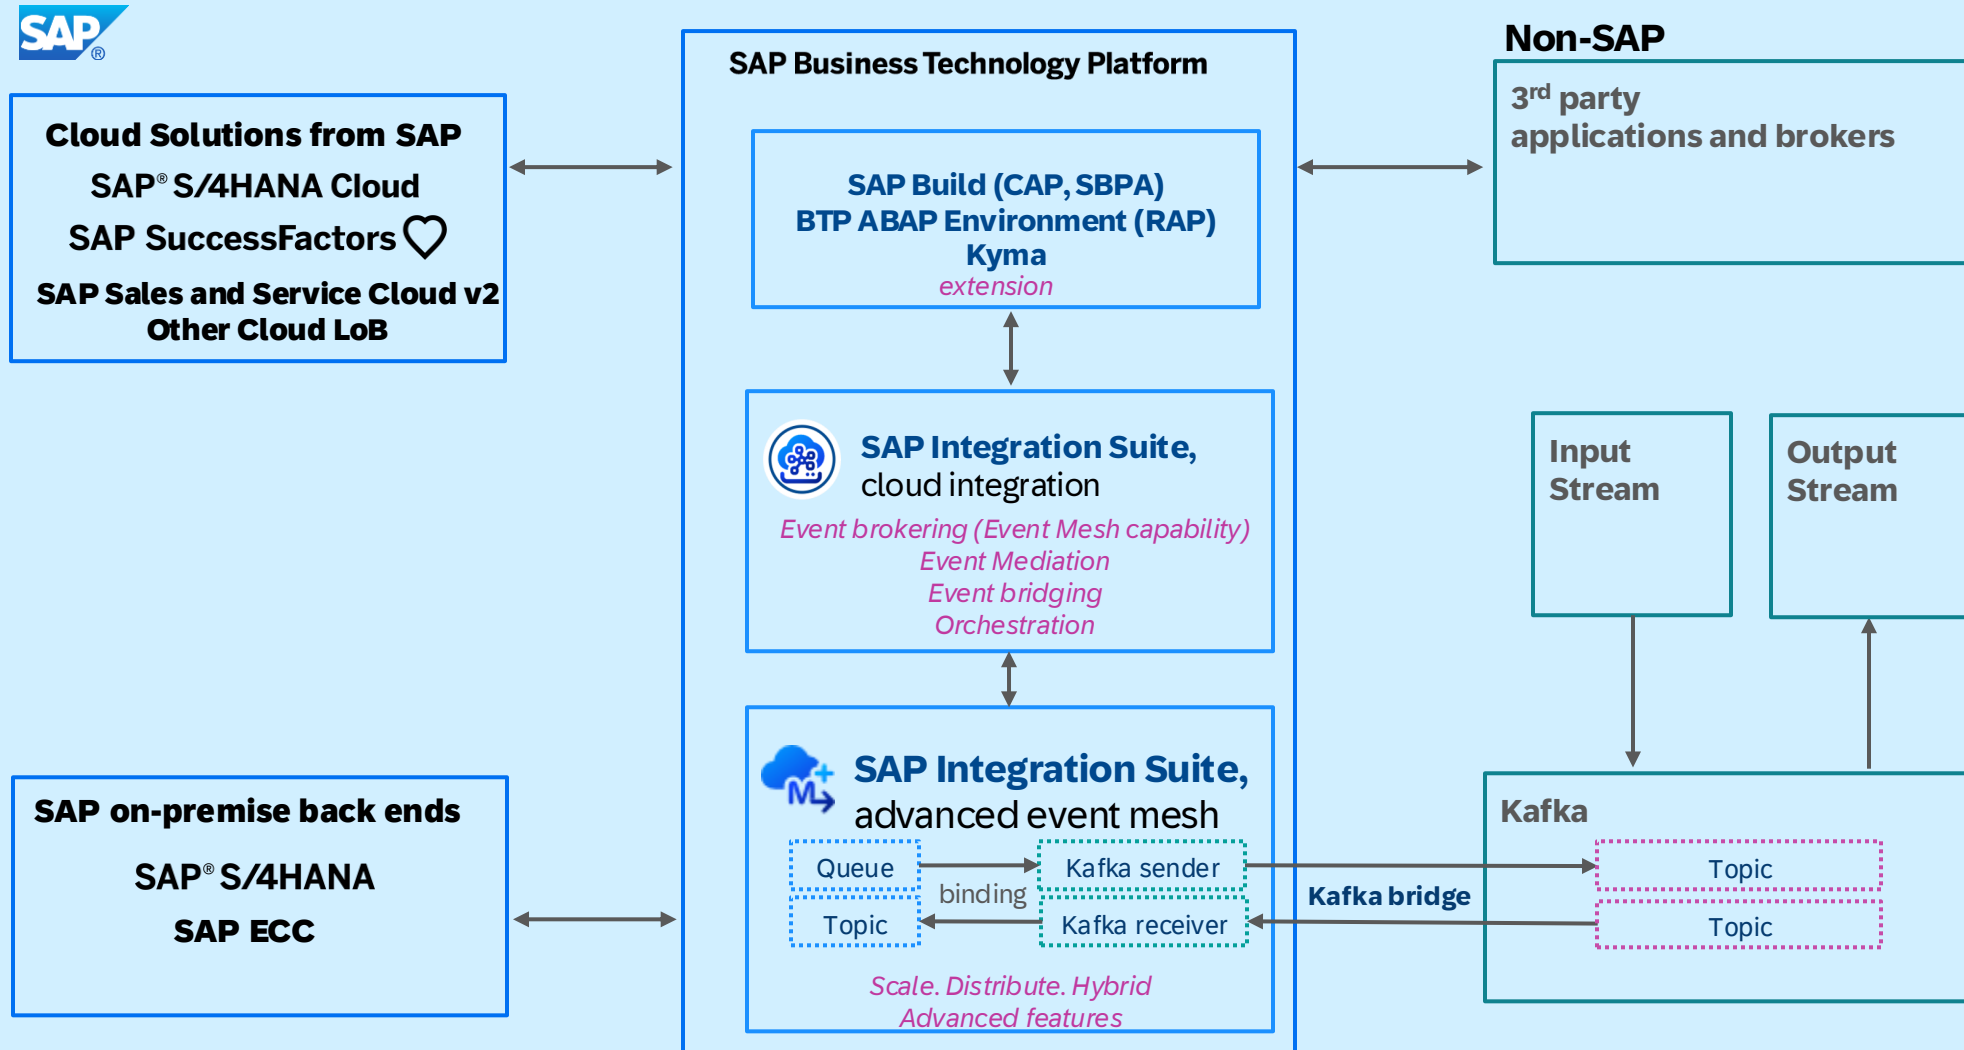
SAP®

Cloud Solutions from SAP
SAP® S/4HANA Cloud
SAP SuccessFactors
SAP Sales and Service Cloud v2
Other Cloud LoB

SAP on-premise back ends
SAP® S/4HANA
SAP ECC

SAP Business Technology Platform

SAP Build (CAP, SBPA)
BTP ABAP Environment (RAP)
Kyma
extension

SAP Integration Suite, cloud integration
Event brokering (Event Mesh capability)
Event Mediation
Event bridging
Orchestration

SAP Integration Suite, advanced event mesh
Queue
Kafka sender
binding
Topic
Kafka receiver
Scale. Distribute. Hybrid
Advanced features

Non-SAP
3$^{rd}$ party applications and brokers

Input Stream

Output Stream

Kafka
Topic
Topic

Kafka bridge